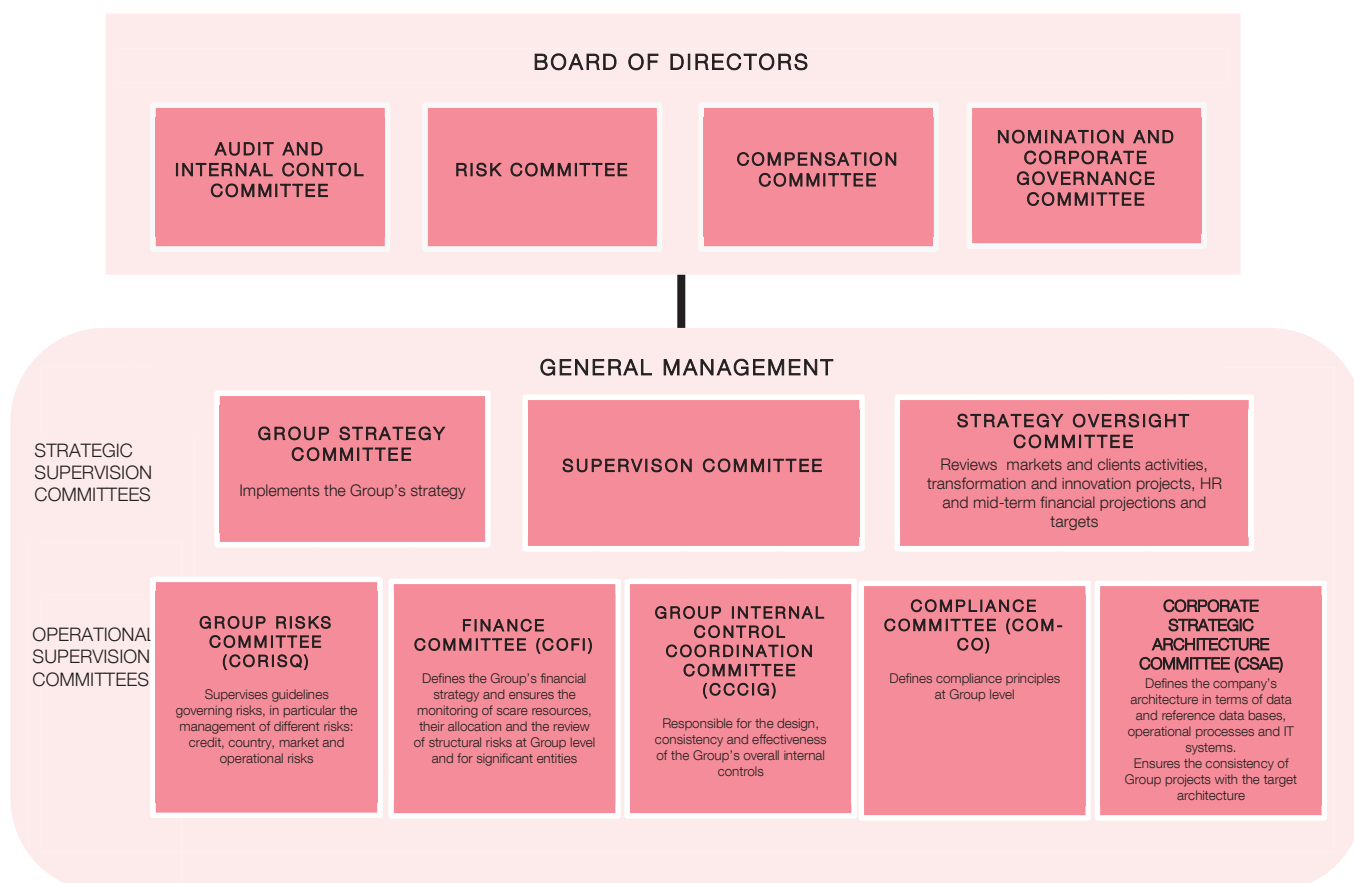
BOARD OF DIRECTORS

AUDIT AND INTERNAL CONTOL COMMITTEE

RISK COMMITTEE

COMPENSATION COMMITTEE

NOMINATION AND CORPORATE GOVERNANCE COMMITTEE

GENERAL MANAGEMENT

STRATEGIC SUPERVISION COMMITTEES

GROUP STRATEGY COMMITTEE
Implements the Group's strategy

SUPERVISON COMMITTEE

STRATEGY OVERSIGHT COMMITTEE
Reviews markets and clients activities, transformation and innovation projects, HR and mid-term financial projections and targets

OPERATIONAL SUPERVISION COMMITTEES

GROUP RISKS COMMITTEE (CORISQ)
Supervises guidelines governing risks, in particular the management of different risks: credit, country, market and operational risks

FINANCE COMMITTEE (COFI)
Defines the Group's financial strategy and ensures the monitoring of scare resources, their allocation and the review of structural risks at Group level and for significant entities

GROUP INTERNAL CONTROL COORDINATION COMMITTEE (CCCIG)
Responsible for the design, consistency and effectiveness of the Group's overall internal controls

COMPLIANCE COMMITTEE (COM-CO)
Defines compliance principles at Group level

CORPORATE STRATEGIC ARCHITECTURE COMMITTEE (CSAE)
Defines the company's architecture in terms of data and reference data bases, operational processes and IT systems.
Ensures the consistency of Group projects with the target architecture